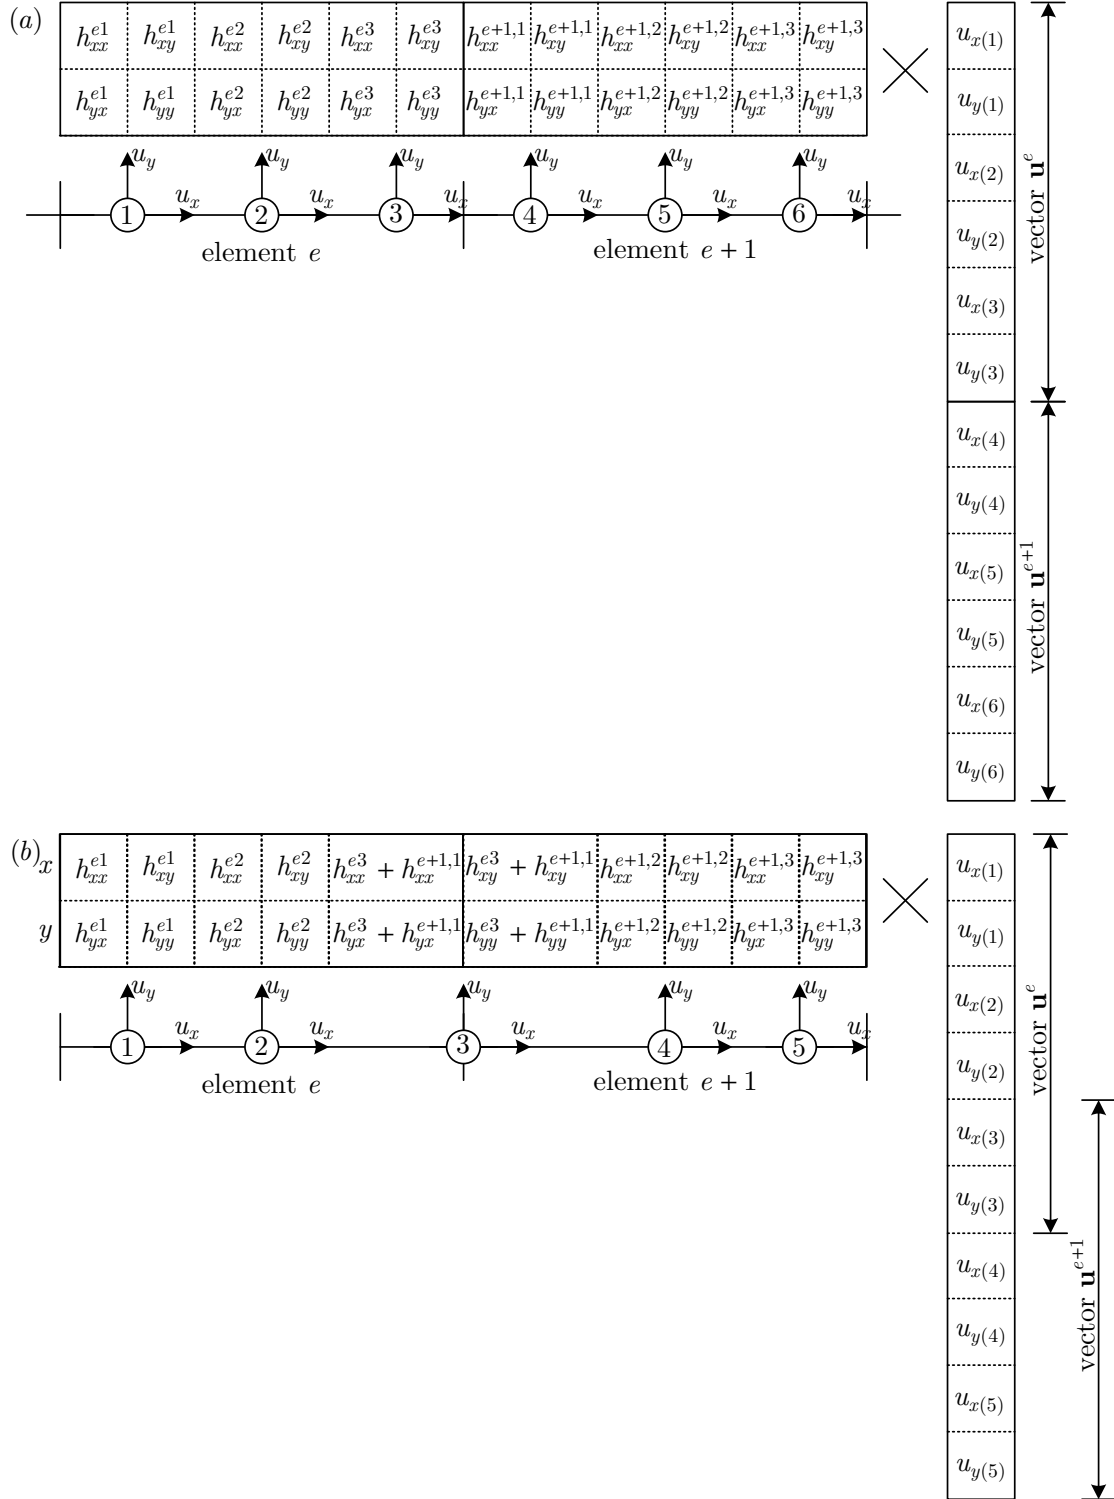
(a)

| $h_{xx}^{e1}$ | $h_{xy}^{e1}$ | $h_{xx}^{e2}$ | $h_{xy}^{e2}$ | $h_{xx}^{e3}$ | $h_{xy}^{e3}$ | $h_{xx}^{e+1,1}$ | $h_{xy}^{e+1,1}$ | $h_{xx}^{e+1,2}$ | $h_{xy}^{e+1,2}$ | $h_{xx}^{e+1,3}$ | $h_{xy}^{e+1,3}$ |
|---|---|---|---|---|---|---|---|---|---|---|---|
| $h_{yx}^{e1}$ | $h_{yy}^{e1}$ | $h_{yx}^{e2}$ | $h_{yy}^{e2}$ | $h_{yx}^{e3}$ | $h_{yy}^{e3}$ | $h_{yx}^{e+1,1}$ | $h_{yy}^{e+1,1}$ | $h_{yx}^{e+1,2}$ | $h_{yy}^{e+1,2}$ | $h_{yx}^{e+1,3}$ | $h_{yy}^{e+1,3}$ |

$u_y$ $u_y$ $u_y$ $u_y$ $u_y$ $u_y$
1 $u_x$ 2 $u_x$ 3 $u_x$ 4 $u_x$ 5 $u_x$ 6 $u_x$
element $e$ element $e+1$

| $u_{x(1)}$ |
|---|
| $u_{y(1)}$ |
| $u_{x(2)}$ |
| $u_{y(2)}$ |
| $u_{x(3)}$ |
| $u_{y(3)}$ |
| $u_{x(4)}$ |
| $u_{y(4)}$ |
| $u_{x(5)}$ |
| $u_{y(5)}$ |
| $u_{x(6)}$ |
| $u_{y(6)}$ |

vector $\mathbf{u}^e$
vector $\mathbf{u}^{e+1}$

(b)

| x | $h_{xx}^{e1}$ | $h_{xy}^{e1}$ | $h_{xx}^{e2}$ | $h_{xy}^{e2}$ | $h_{xx}^{e3}+h_{xx}^{e+1,1}$ | $h_{xy}^{e3}+h_{xy}^{e+1,1}$ | $h_{xx}^{e+1,2}$ | $h_{xy}^{e+1,2}$ | $h_{xx}^{e+1,3}$ | $h_{xy}^{e+1,3}$ |
|---|---|---|---|---|---|---|---|---|---|---|
| y | $h_{yx}^{e1}$ | $h_{yy}^{e1}$ | $h_{yx}^{e2}$ | $h_{yy}^{e2}$ | $h_{yx}^{e3}+h_{yx}^{e+1,1}$ | $h_{yy}^{e3}+h_{yy}^{e+1,1}$ | $h_{yx}^{e+1,2}$ | $h_{yy}^{e+1,2}$ | $h_{yx}^{e+1,3}$ | $h_{yy}^{e+1,3}$ |

$u_y$ $u_y$ $u_y$ $u_y$ $u_y$
1 $u_x$ 2 $u_x$ 3 $u_x$ 4 $u_x$ 5 $u_x$
element $e$ element $e+1$

| $u_{x(1)}$ |
|---|
| $u_{y(1)}$ |
| $u_{x(2)}$ |
| $u_{y(2)}$ |
| $u_{x(3)}$ |
| $u_{y(3)}$ |
| $u_{x(4)}$ |
| $u_{y(4)}$ |
| $u_{x(5)}$ |
| $u_{y(5)}$ |

vector $\mathbf{u}^e$
vector $\mathbf{u}^{e+1}$